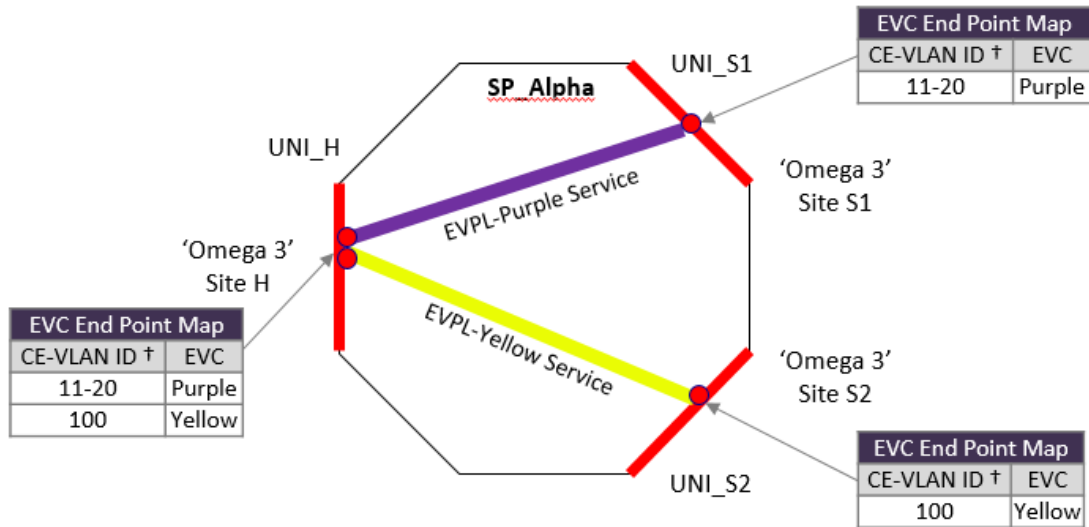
| EVC End Point Map | |
|---|---|
| CE-VLAN ID † | EVC |
| 11-20 | Purple |

UNI_S1

SP_Alpha

UNI_H

'Omega 3' Site S1

EVPL-Purple Service

'Omega 3' Site H

| EVC End Point Map | |
|---|---|
| CE-VLAN ID † | EVC |
| 11-20 | Purple |
| 100 | Yellow |

EVPL-Yellow Service

'Omega 3' Site S2

| EVC End Point Map | |
|---|---|
| CE-VLAN ID † | EVC |
| 100 | Yellow |

UNI_S2